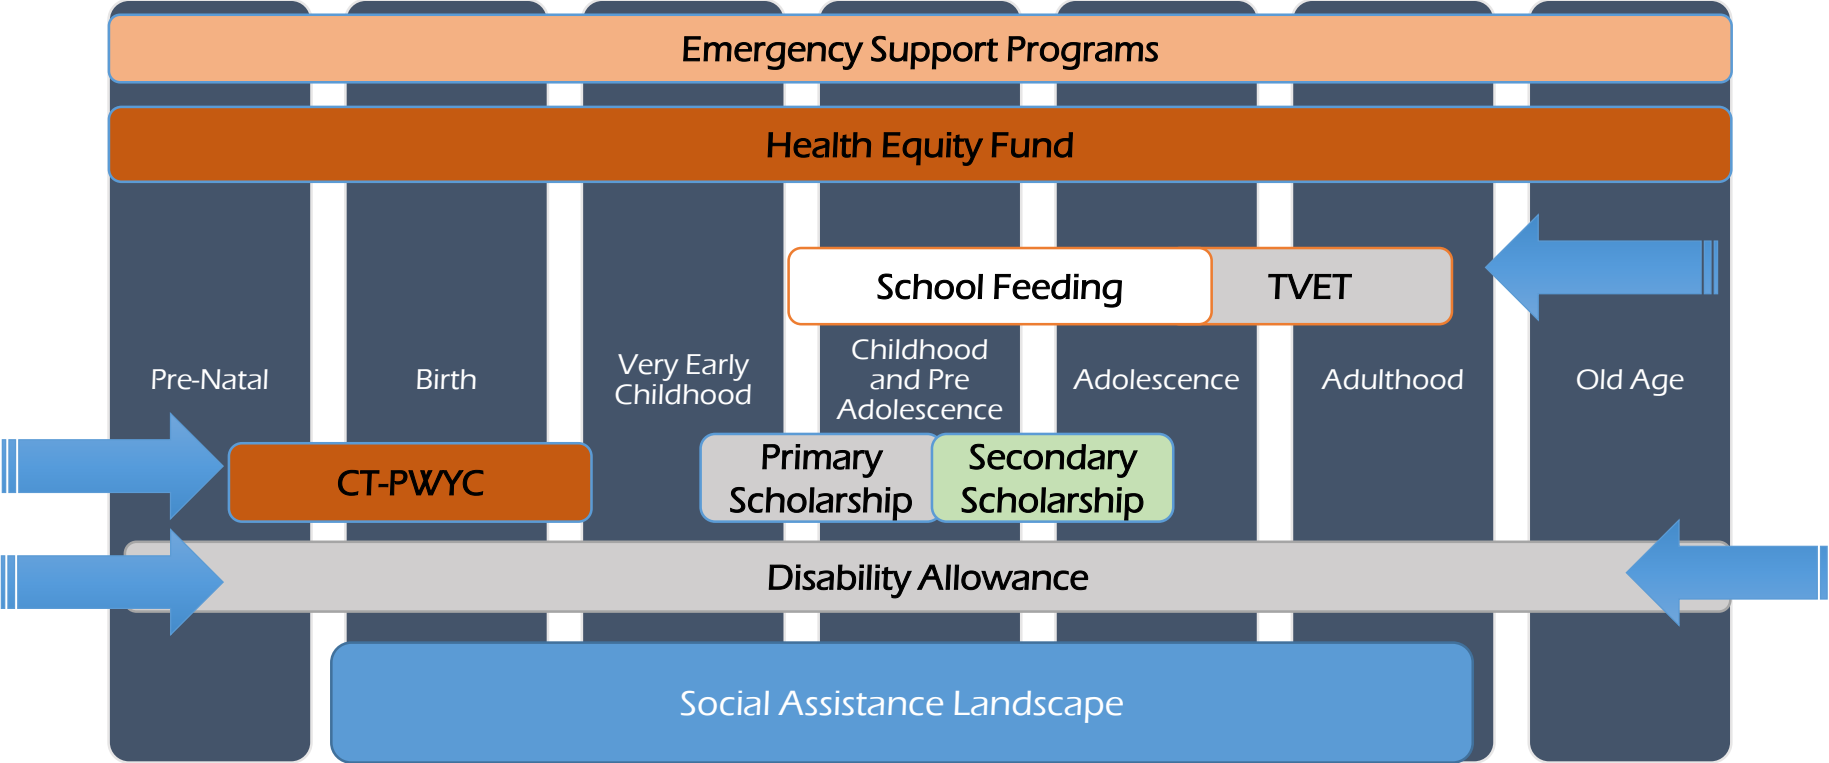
Emergency Support Programs

Health Equity Fund

School Feeding

TVET

Pre-Natal

Birth

Very Early Childhood

Childhood and Pre Adolescence

Adolescence

Adulthood

Old Age

CT-PWYC

Primary Scholarship

Secondary Scholarship

Disability Allowance

Social Assistance Landscape